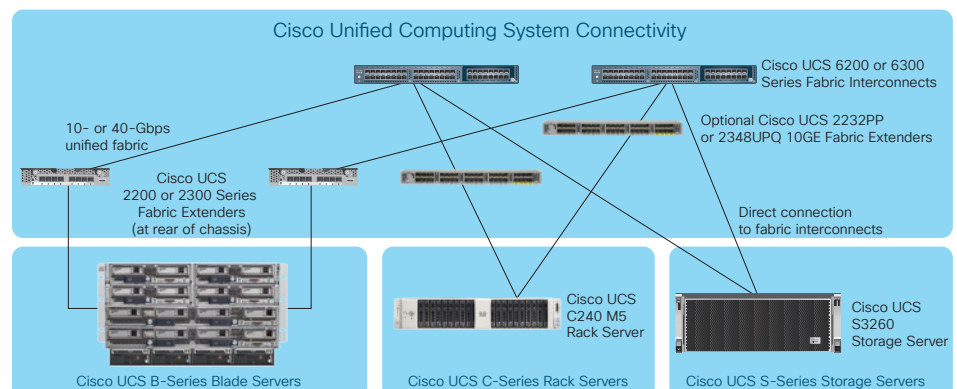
Cisco Unified Computing System Connectivity

Cisco UCS 6200 or 6300 Series Fabric Interconnects

Optional Cisco UCS 2232PP or 2348UPQ 10GE Fabric Extenders

10- or 40-Gbps unified fabric

Cisco UCS 2200 or 2300 Series Fabric Extenders (at rear of chassis)

Direct connection to fabric interconnects

Cisco UCS C240 M5 Rack Server

Cisco UCS S3260 Storage Server

Cisco UCS B-Series Blade Servers

Cisco UCS C-Series Rack Servers

Cisco UCS S-Series Storage Servers